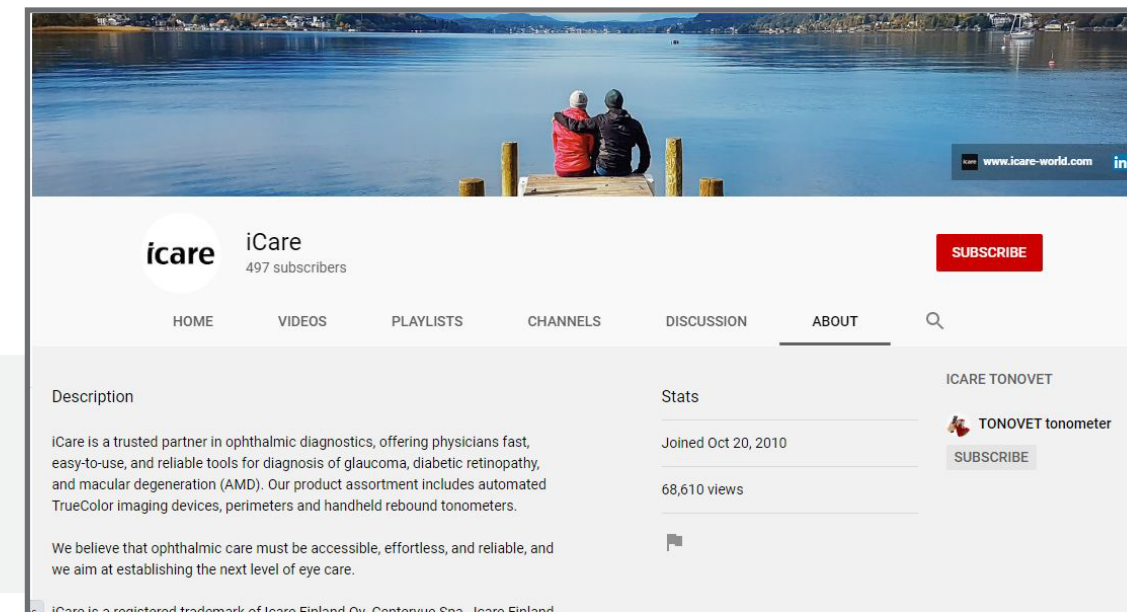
www.icare-world.com in

icare

iCare
497 subscribers

SUBSCRIBE

HOME VIDEOS PLAYLISTS CHANNELS DISCUSSION ABOUT

Description

iCare is a trusted partner in ophthalmic diagnostics, offering physicians fast, easy-to-use, and reliable tools for diagnosis of glaucoma, diabetic retinopathy, and macular degeneration (AMD). Our product assortment includes automated TrueColor imaging devices, perimeters and handheld rebound tonometers.

We believe that ophthalmic care must be accessible, effortless, and reliable, and we aim at establishing the next level of eye care.

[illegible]

Stats

Joined Oct 20, 2010

68,610 views

ICARE TONOVET

TONOVET tonometer

SUBSCRIBE